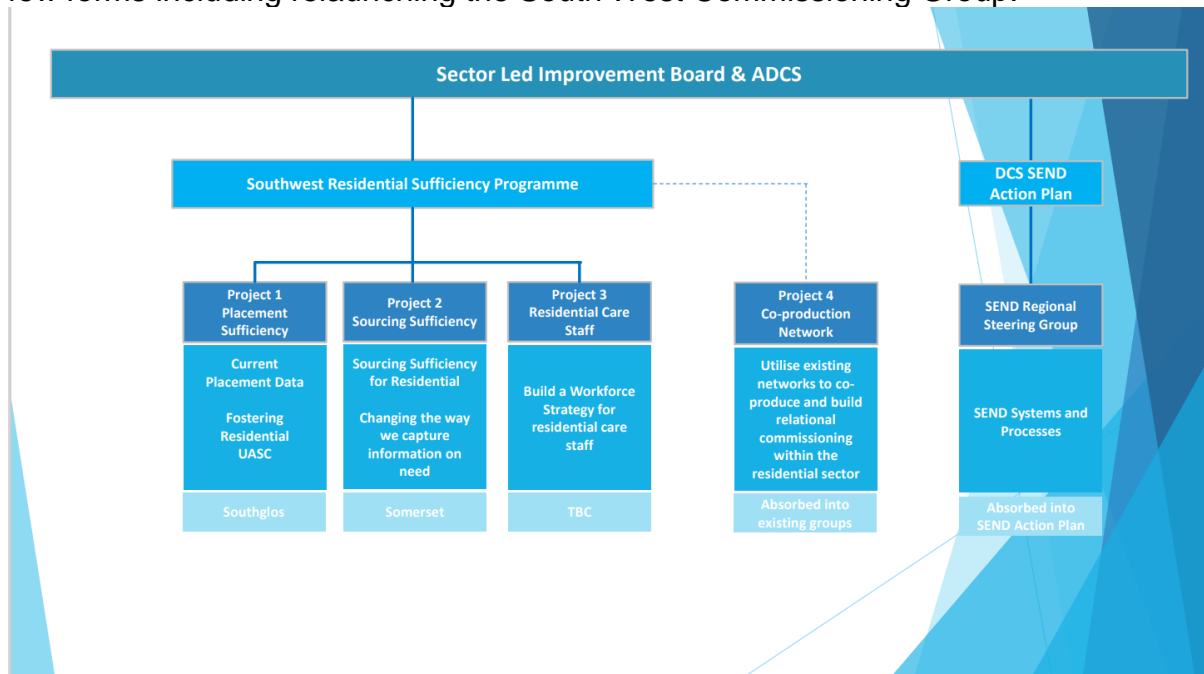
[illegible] forms including relaunching the South West Commissioning Group.

Sector Led Improvement Board & ADCS

Southwest Residential Sufficiency Programme

DCS SEND Action Plan

Project 1 Placement Sufficiency

Current Placement Data

Fostering Residential UASC

Southglos

Project 2 Sourcing Sufficiency

Sourcing Sufficiency for Residential

Changing the way we capture information on need

Somerset

Project 3 Residential Care Staff

Build a Workforce Strategy for residential care staff

TBC

Project 4 Co-production Network

Utilise existing networks to co-produce and build relational commissioning within the residential sector

Absorbed into existing groups

SEND Regional Steering Group

SEND Systems and Processes

Absorbed into SEND Action Plan